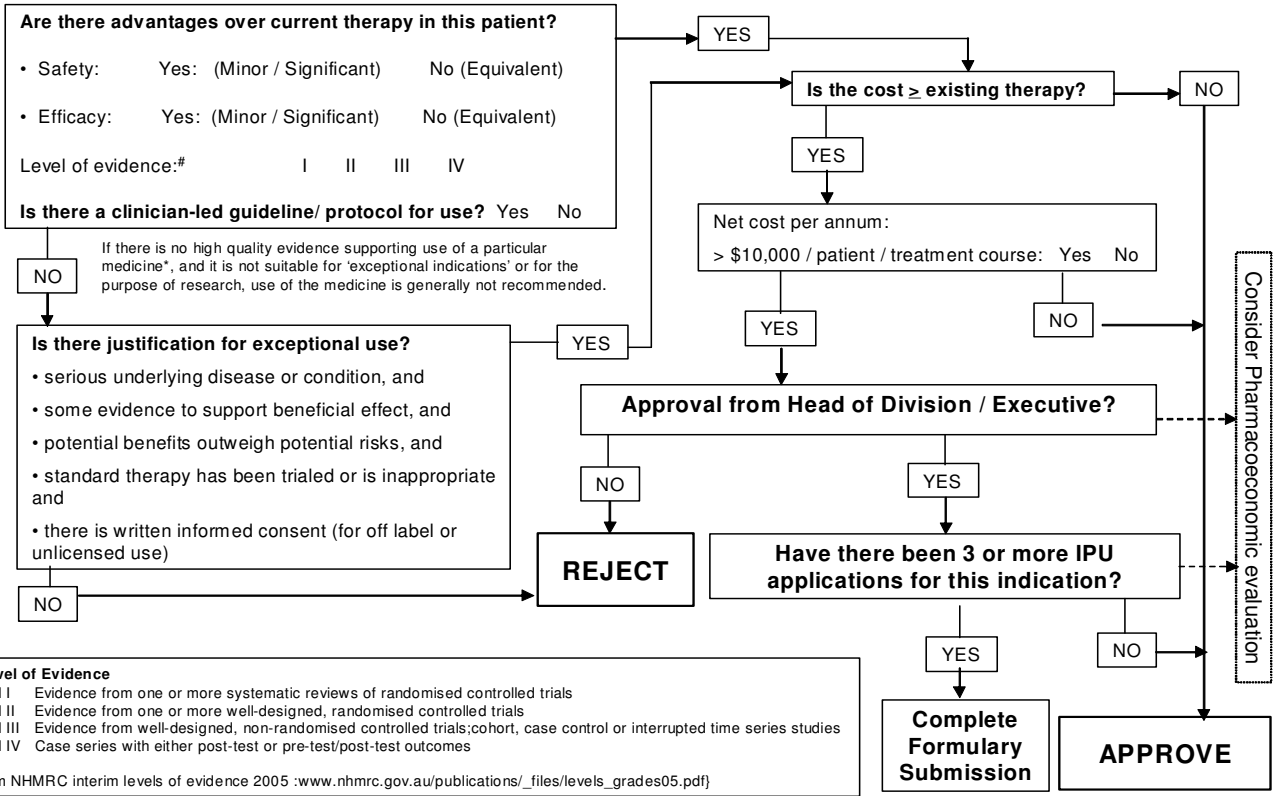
**Are there advantages over current therapy in this patient?**

• Safety: Yes: (Minor / Significant) No (Equivalent)

• Efficacy: Yes: (Minor / Significant) No (Equivalent)

Level of evidence:$^{\#}$ I II III IV

**Is there a clinician-led guideline/ protocol for use?** Yes No

YES

**Is the cost $\geq$ existing therapy?**

NO

YES

Net cost per annum:

> \$10,000 / patient / treatment course: Yes No

If there is no high quality evidence supporting use of a particular medicine*, and it is not suitable for 'exceptional indications' or for the purpose of research, use of the medicine is generally not recommended.

NO

**Is there justification for exceptional use?**

• serious underlying disease or condition, and

• some evidence to support beneficial effect, and

• potential benefits outweigh potential risks, and

• standard therapy has been trialed or is inappropriate and

• there is written informed consent (for off label or unlicensed use)

YES

YES

NO

**Approval from Head of Division / Executive?**

NO

YES

**REJECT**

**Have there been 3 or more IPU applications for this indication?**

NO

YES

NO

**Complete Formulary Submission**

**APPROVE**

Consider Pharmacoeconomic evaluation

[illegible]vel of Evidence
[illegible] I Evidence from one or more systematic reviews of randomised controlled trials
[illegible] II Evidence from one or more well-designed, randomised controlled trials
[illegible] III Evidence from well-designed, non-randomised controlled trials;cohort, case control or interrupted time series studies
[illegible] IV Case series with either post-test or pre-test/post-test outcomes

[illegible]m NHMRC interim levels of evidence 2005 :www.nhmrc.gov.au/publications/_files/levels_grades05.pdf}